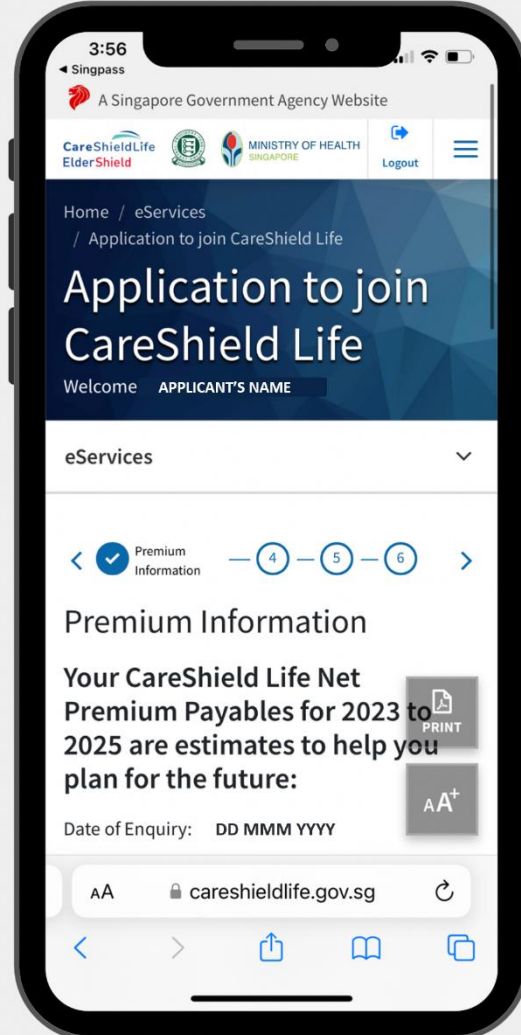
3:56
◂ Singpass

A Singapore Government Agency Website

CareShieldLife ElderShield

MINISTRY OF HEALTH SINGAPORE

Logout

Home / eServices / Application to join CareShield Life

Application to join CareShield Life

Welcome APPLICANT'S NAME

eServices

Premium Information — 4 — 5 — 6

Premium Information

Your CareShield Life Net Premium Payables for 2023 to 2025 are estimates to help you plan for the future:

PRINT

AA+

Date of Enquiry: DD MMM YYYY

AA careshieldlife.gov.sg